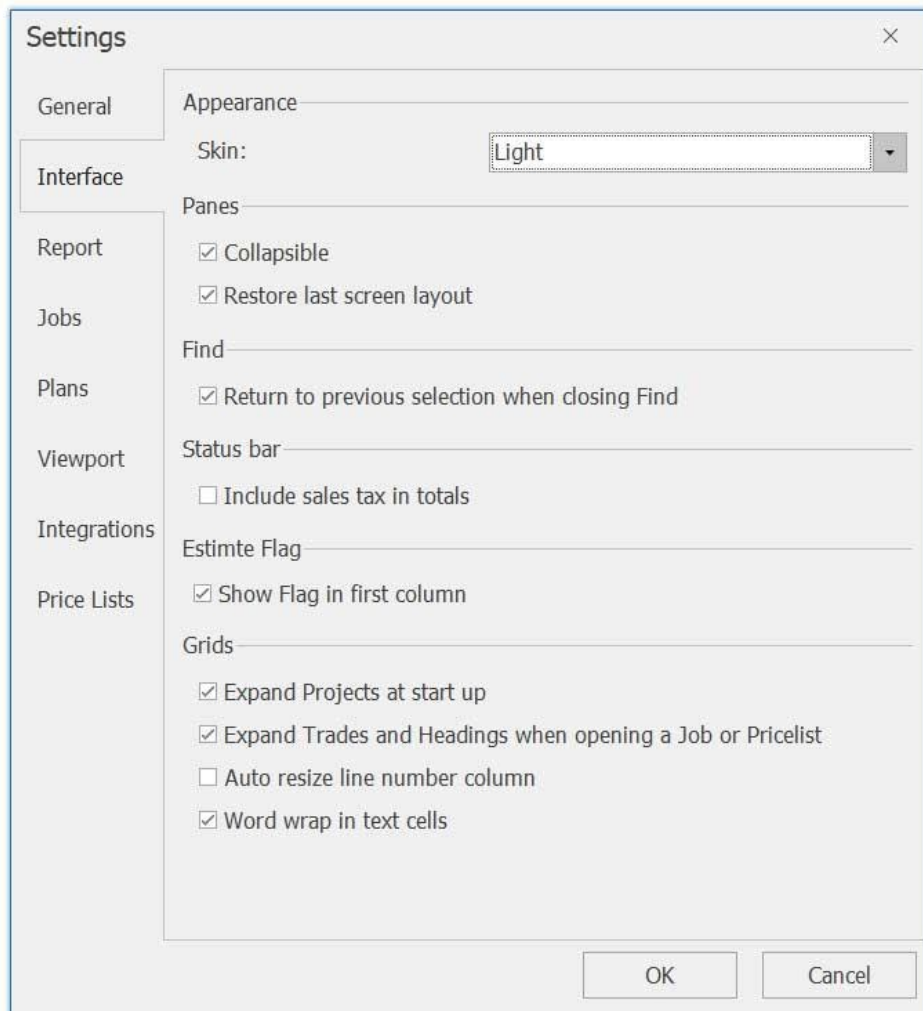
Settings ×

General

Interface

Report

Jobs

Plans

Viewport

Integrations

Price Lists

Appearance

Skin: Light

Panes

☑ Collapsible

☑ Restore last screen layout

Find

☑ Return to previous selection when closing Find

Status bar

☐ Include sales tax in totals

Estimte Flag

☑ Show Flag in first column

Grids

☑ Expand Projects at start up

☑ Expand Trades and Headings when opening a Job or Pricelist

☐ Auto resize line number column

☑ Word wrap in text cells

OK Cancel